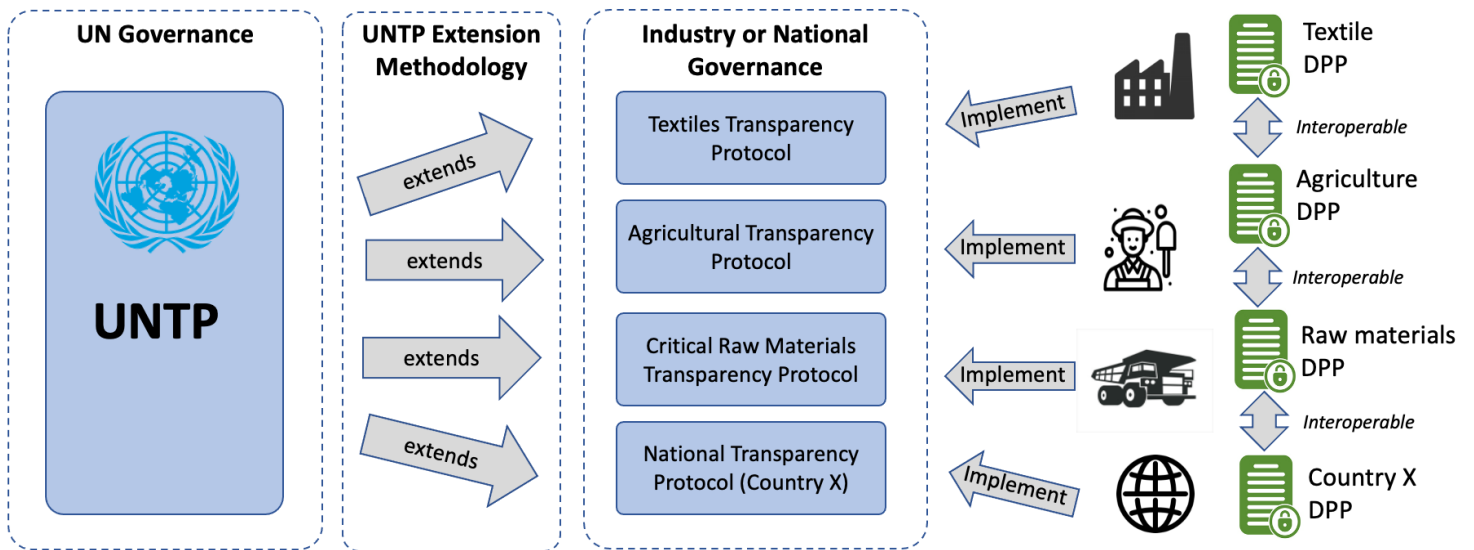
UN Governance

UNTP

UNTP Extension Methodology

extends

extends

extends

extends

Industry or National Governance

Textiles Transparency Protocol

Agricultural Transparency Protocol

Critical Raw Materials Transparency Protocol

National Transparency Protocol (Country X)

Implement

Implement

Implement

Implement

Textile DPP

Interoperable

Agriculture DPP

Interoperable

Raw materials DPP

Interoperable

Country X DPP